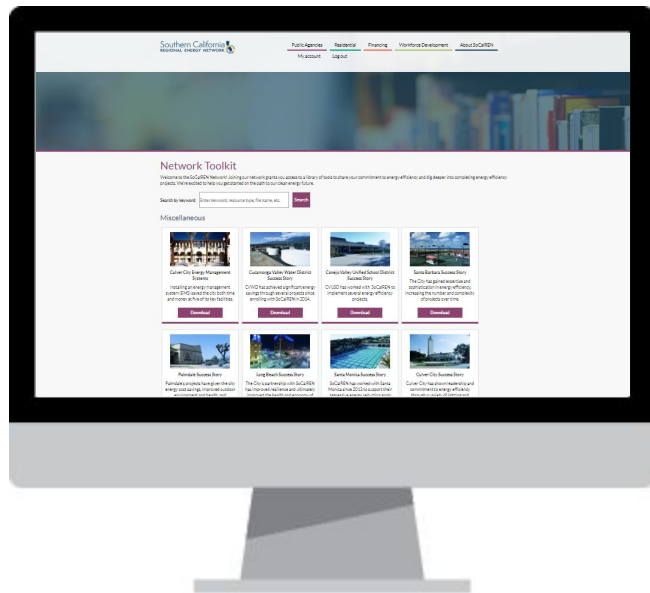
Southern California
REGIONAL ENERGY NETWORK

Public Agencies Residential Financing Workforce Development About SoCalREN
My account Log out

Network Toolkit

Welcome to the SoCalREN Network! Joining our network grants you access to a library of tools to share your commitment to energy efficiency and dig deeper into completing energy efficiency projects. We're excited to help you get started on the path to our clean energy future.

Search by keyword: Enter keyword, resource type, file name, etc. Search

Miscellaneous

Culver City Energy Management Systems
Installing an energy management system (EMS) saved the city both time and money at five of its key facilities.
Download

Cucamonga Valley Water District Success Story
CVWD has achieved significant energy savings through several projects since enrolling with SoCalREN in 2014.
Download

Conejo Valley Unified School District Success Story
CVUSD has worked with SoCalREN to implement several energy efficiency projects.
Download

Santa Barbara Success Story
The City has gained expertise and sophistication in energy efficiency, increasing the number and complexity of projects over time.
Download

Palmdale Success Story
Palmdale's projects have given the city energy cost savings, improved outdoor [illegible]

Long Beach Success Story
The City's partnership with SoCalREN has improved resilience and ultimately improved the health and economy of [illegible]

Santa Monica Success Story
SoCalREN has worked with Santa Monica since 2013 to support their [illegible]

Culver City Success Story
Culver City has shown leadership and commitment to energy efficiency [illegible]